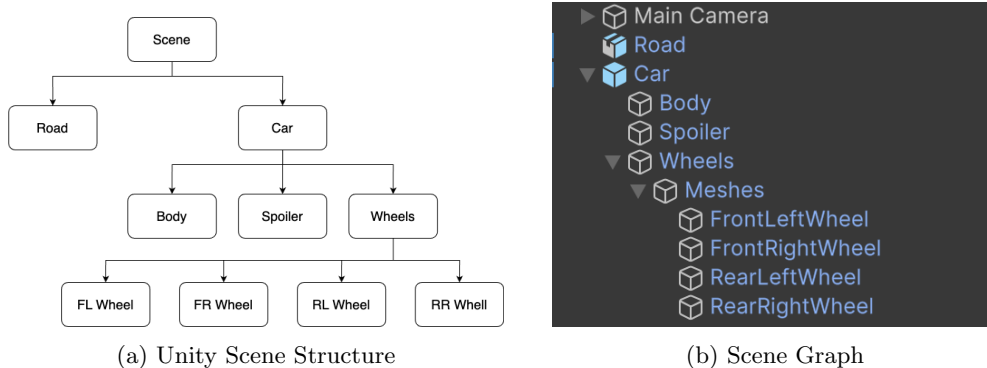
Scene

Road

Car

Body

Spoiler

Wheels

FL Wheel

FR Wheel

RL Wheel

RR Whell

(a) Unity Scene Structure

Main Camera
Road
Car
Body
Spoiler
Wheels
Meshes
FrontLeftWheel
FrontRightWheel
RearLeftWheel
RearRightWheel

(b) Scene Graph